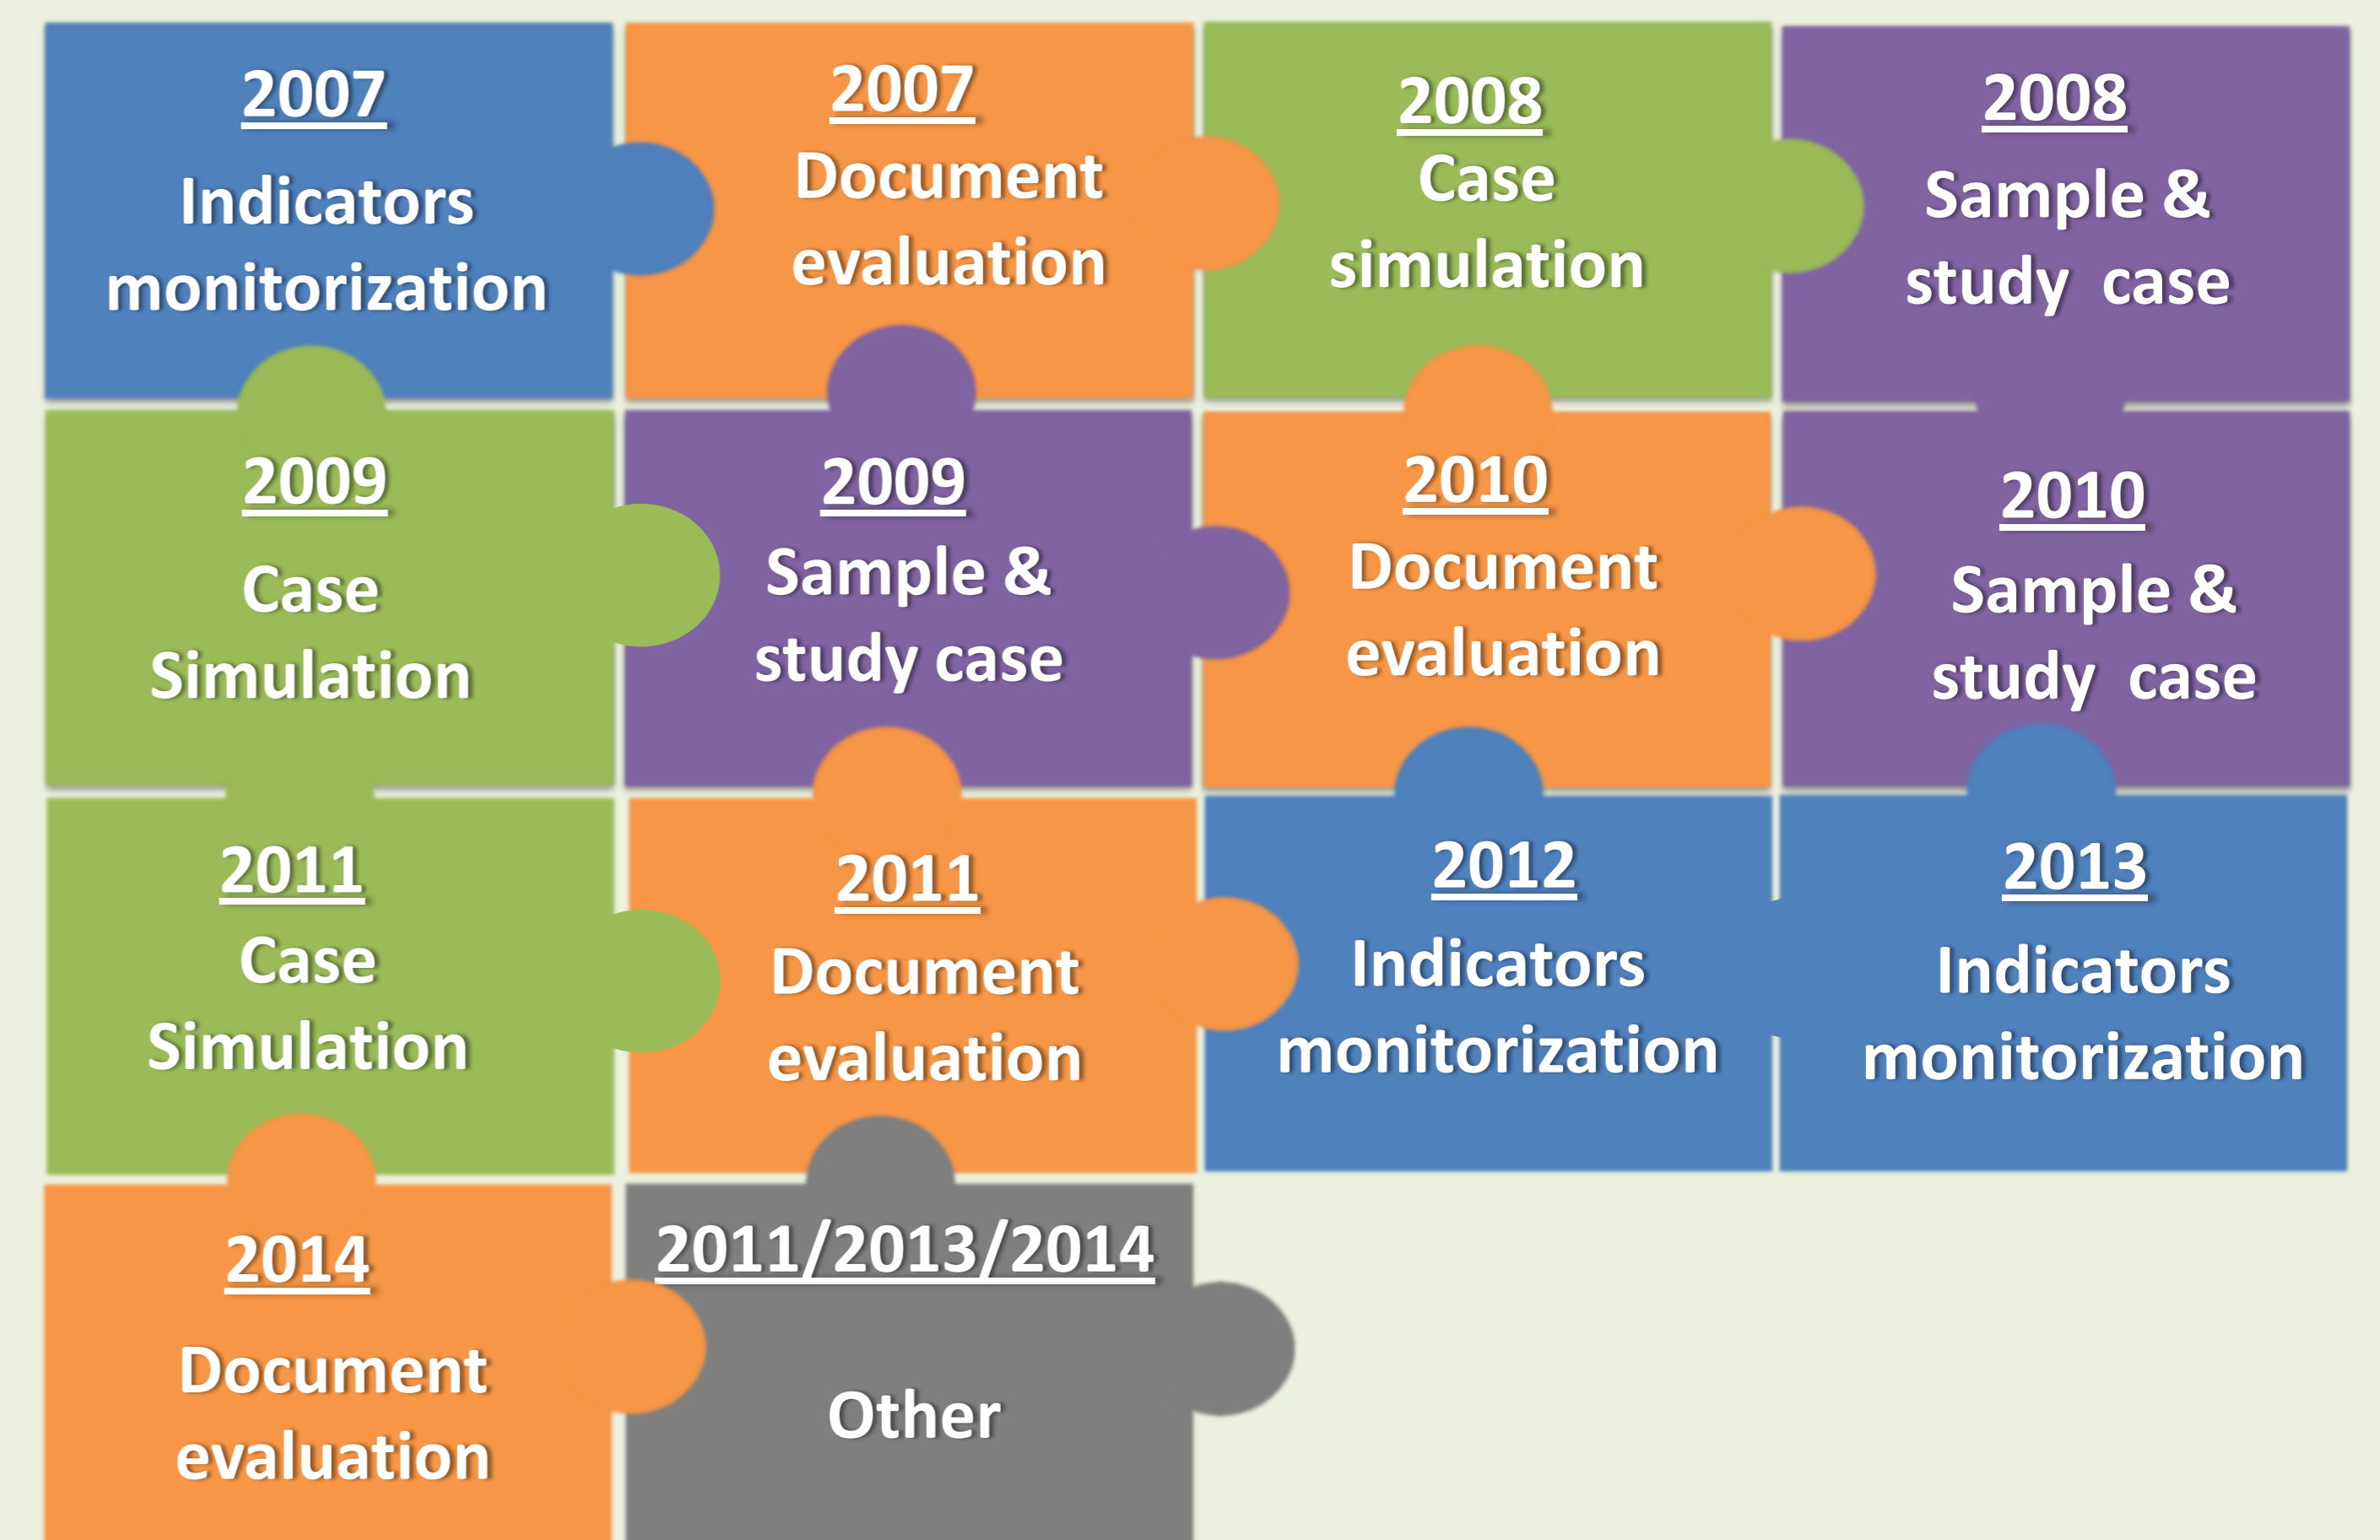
2007
Indicators monitorization

2007
Document evaluation

2008
Case simulation

2008
Sample & study case

2009
Case Simulation

2009
Sample & study case

2010
Document evaluation

2010
Sample & study case

2011
Case Simulation

2011
Document evaluation

2012
Indicators monitorization

2013
Indicators monitorization

2014
Document evaluation

2011/2013/2014
Other